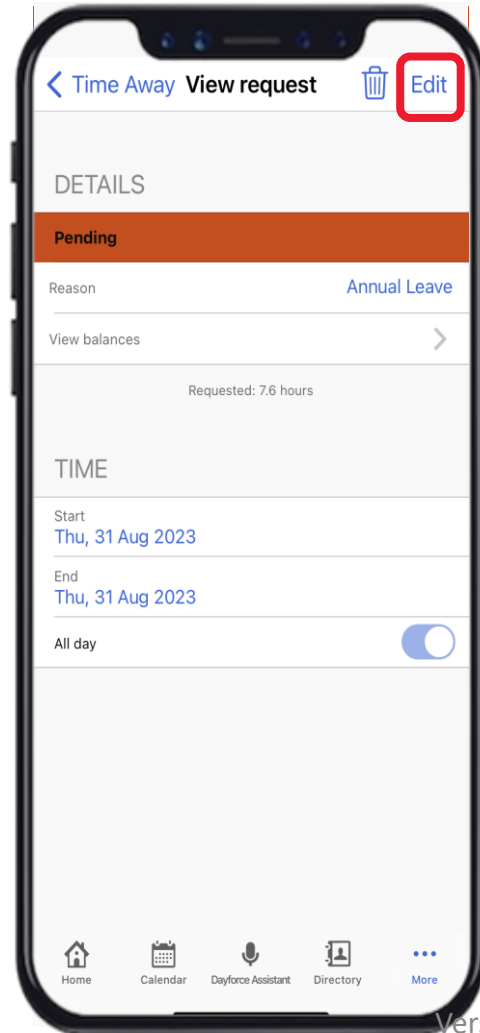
< Time Away View request Edit

DETAILS

Pending

Reason Annual Leave

View balances >

Requested: 7.6 hours

TIME

Start
Thu, 31 Aug 2023

End
Thu, 31 Aug 2023

All day

Home Calendar Dayforce Assistant Directory More

Ver